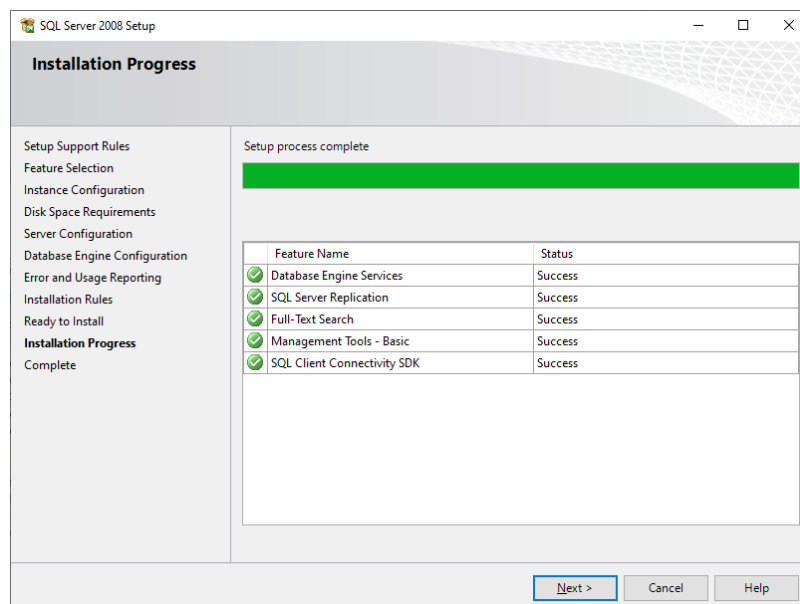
SQL Server 2008 Setup

Installation Progress

Setup Support Rules
Feature Selection
Instance Configuration
Disk Space Requirements
Server Configuration
Database Engine Configuration
Error and Usage Reporting
Installation Rules
Ready to Install
Installation Progress
Complete

Setup process complete

| Feature Name | Status |
|---|---|
| Database Engine Services | Success |
| SQL Server Replication | Success |
| Full-Text Search | Success |
| Management Tools - Basic | Success |
| SQL Client Connectivity SDK | Success |

Next > Cancel Help